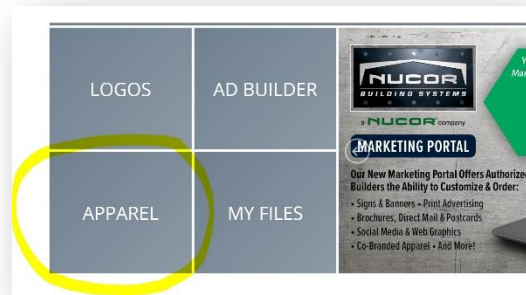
LOGOS

AD BUILDER

APPAREL

MY FILES

NUCOR
BUILDING SYSTEMS
a NUCOR company

MARKETING PORTAL

Our New Marketing Portal Offers Authorized Builders the Ability to Customize & Order:

• Signs & Banners • Print Advertising
• Brochures, Direct Mail & Postcards
• Social Media & Web Graphics
• Co-Branded Apparel • And More!

Y
Ma